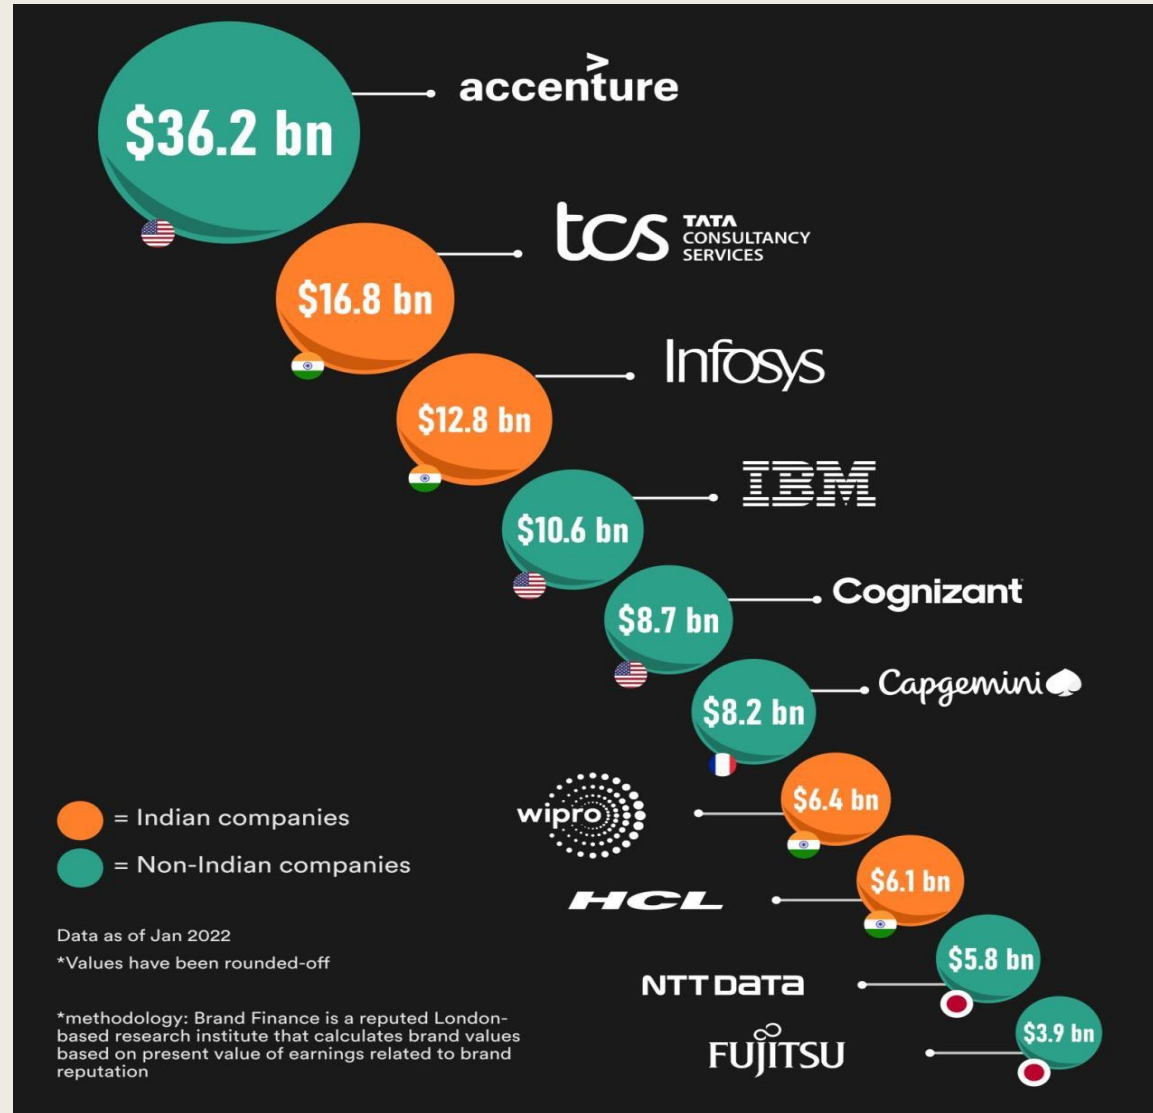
$36.2 bn

accenture

tcs TATA CONSULTANCY SERVICES

$16.8 bn

Infosys

$12.8 bn

IBM

$10.6 bn

Cognizant

$8.7 bn

Capgemini

$8.2 bn

wipro

$6.4 bn

= Indian companies

= Non-Indian companies

HCL

$6.1 bn

Data as of Jan 2022

*Values have been rounded-off

NTT DaTa

$5.8 bn

*methodology: Brand Finance is a reputed London-based research institute that calculates brand values based on present value of earnings related to brand reputation

FUJITSU

$3.9 bn